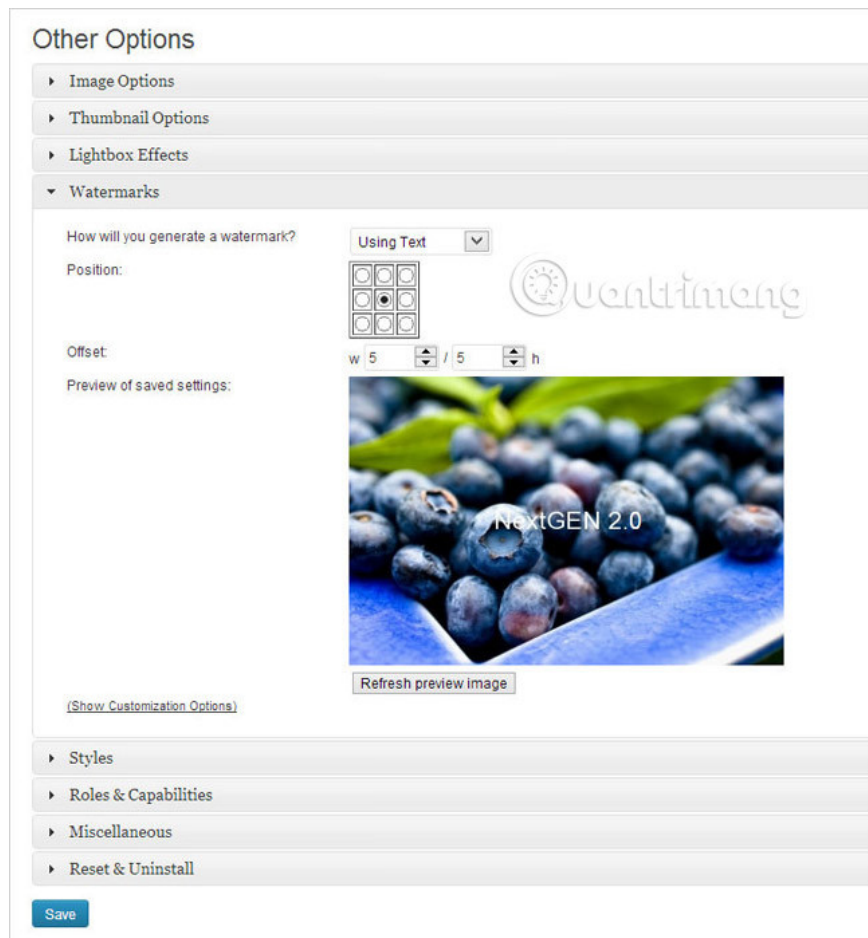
Other Options

Image Options

Thumbnail Options

Lightbox Effects

Watermarks

How will you generate a watermark? Using Text

Position:

Quantrimang

Offset: w 5 / 5 h

Preview of saved settings:

NextGEN 2.0

Refresh preview image

(Show Customization Options)

Styles

Roles & Capabilities

Miscellaneous

Reset & Uninstall

Save